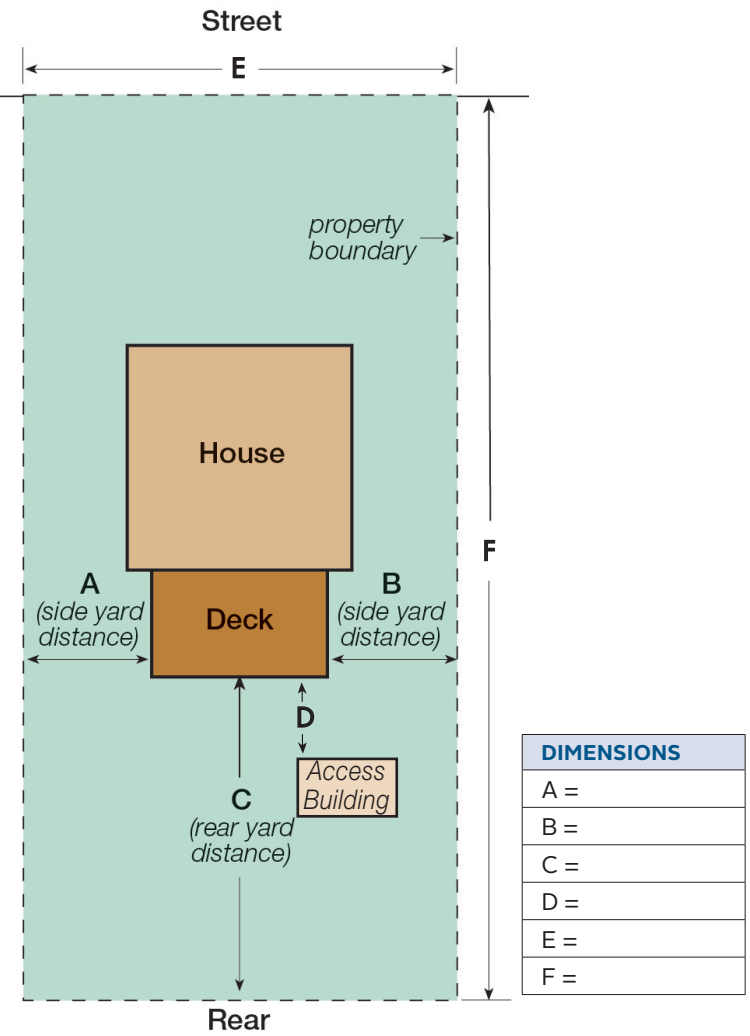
Street

E

property boundary

House

A
(side yard distance)

Deck

B
(side yard distance)

D

Access Building

C
(rear yard distance)

F

Rear

| DIMENSIONS |
|---|
| A = |
| B = |
| C = |
| D = |
| E = |
| F = |